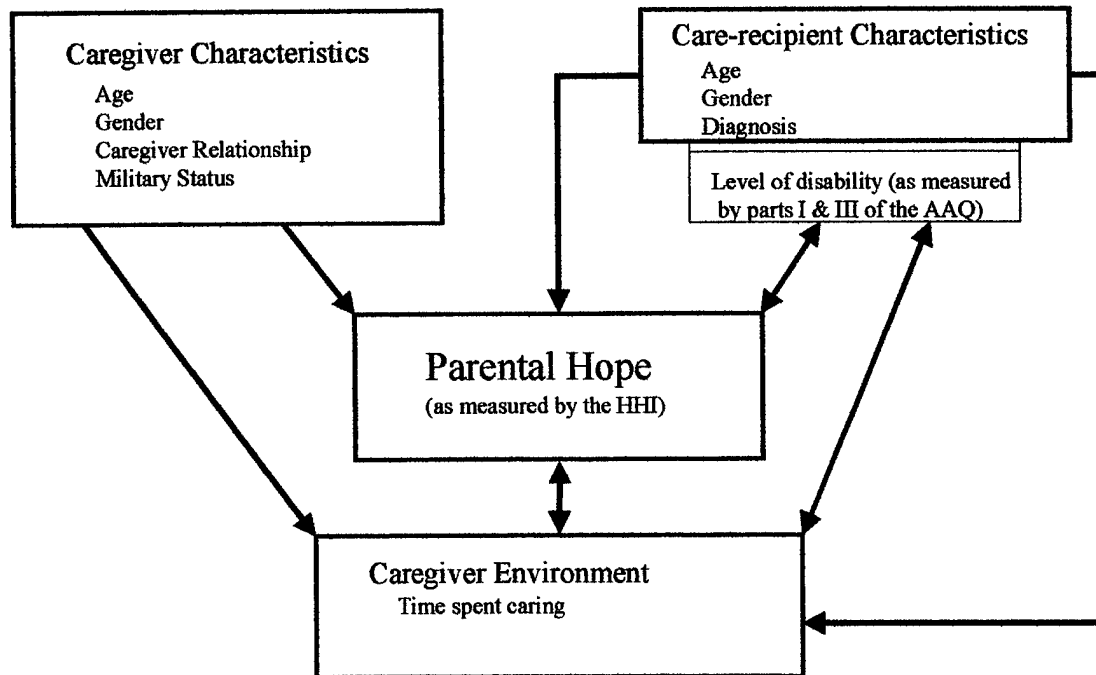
Caregiver Characteristics
Age
Gender
Caregiver Relationship
Military Status

Care-recipient Characteristics
Age
Gender
Diagnosis

Level of disability (as measured by parts I & III of the AAQ)

Parental Hope
(as measured by the HHI)

Caregiver Environment
Time spent caring